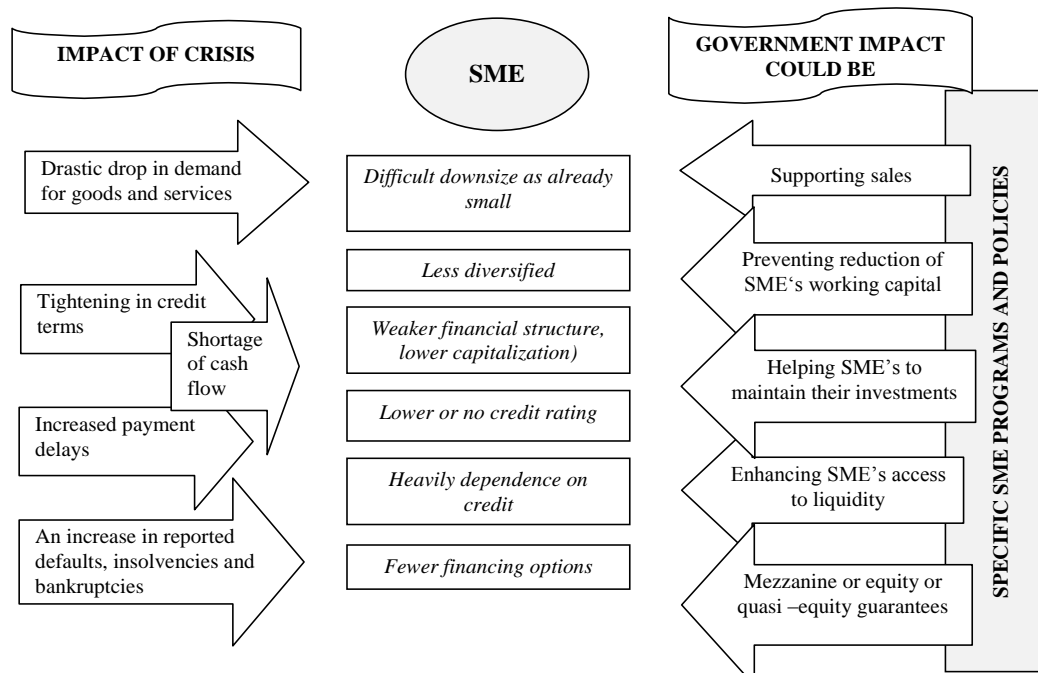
IMPACT OF CRISIS

SME

GOVERNMENT IMPACT COULD BE

Drastic drop in demand for goods and services

Tightening in credit terms

Shortage of cash flow

Increased payment delays

An increase in reported defaults, insolvencies and bankruptcies

*Difficult downsize as already small*

*Less diversified*

*Weaker financial structure, lower capitalization)*

*Lower or no credit rating*

*Heavily dependence on credit*

*Fewer financing options*

Supporting sales

Preventing reduction of SME's working capital

Helping SME's to maintain their investments

Enhancing SME's access to liquidity

Mezzanine or equity or quasi –equity guarantees

SPECIFIC SME PROGRAMS AND POLICIES